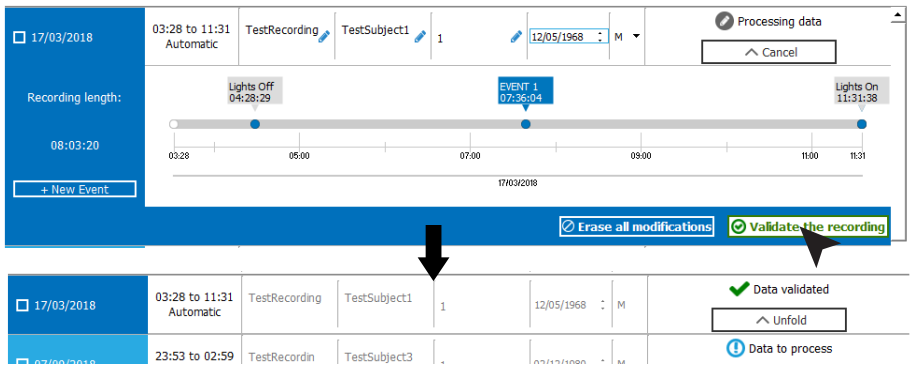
17/03/2018

03:28 to 11:31
Automatic

TestRecording

TestSubject1

1

12/05/1968

M

Processing data

Cancel

Recording length:

08:03:20

+ New Event

Lights Off
04:28:29

EVENT 1
07:36:04

Lights On
11:31:38

03:28
05:00
07:00
09:00
11:00
11:31

17/03/2018

Erase all modifications

Validate the recording

17/03/2018

03:28 to 11:31
Automatic

TestRecording

TestSubject1

1

12/05/1968

M

Data validated

Unfold

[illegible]

23:53 to 02:59

TestRecordin

TestSubject3

1

02/12/1980

M

Data to process